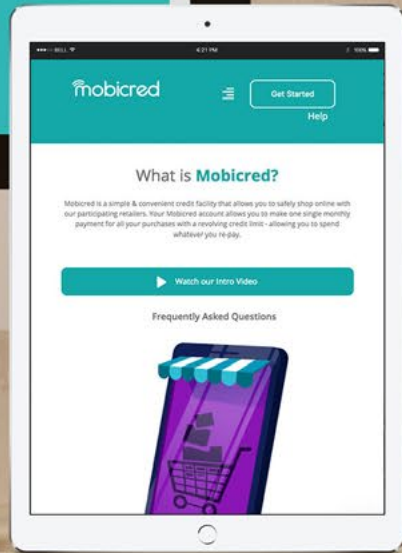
••••• BELL 4:21 PM 100%

mobicred

Get Started

Help

What is Mobicred?

Mobicred is a simple & convenient credit facility that allows you to safely shop online with our participating retailers. Your Mobicred account allows you to make one single monthly payment for all your purchases with a revolving credit limit - allowing you to spend whatever you re-pay.

Watch our Intro Video

Frequently Asked Questions